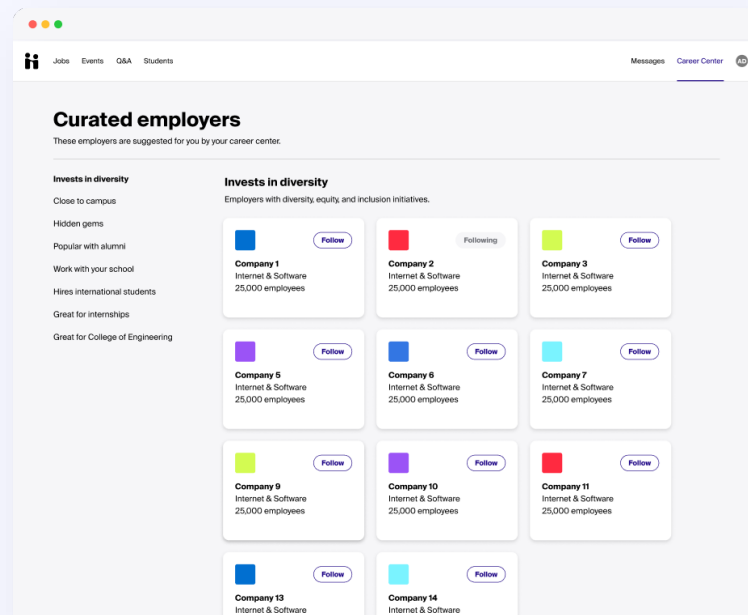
Jobs Events Q&A Students

Messages Career Center AD

Curated employers

These employers are suggested for you by your career center.

Invests in diversity

Close to campus

Hidden gems

Popular with alumni

Work with your school

Hires international students

Great for internships

Great for College of Engineering

Invests in diversity

Employers with diversity, equity, and inclusion initiatives.

Follow
Company 1
Internet & Software
25,000 employees

Following
Company 2
Internet & Software
25,000 employees

Follow
Company 3
Internet & Software
25,000 employees

Follow
Company 5
Internet & Software
25,000 employees

Follow
Company 6
Internet & Software
25,000 employees

Follow
Company 7
Internet & Software
25,000 employees

Follow
Company 9
Internet & Software
25,000 employees

Follow
Company 10
Internet & Software
25,000 employees

Follow
Company 11
Internet & Software
25,000 employees

Follow
Company 13
Internet & Software

Follow
Company 14
Internet & Software